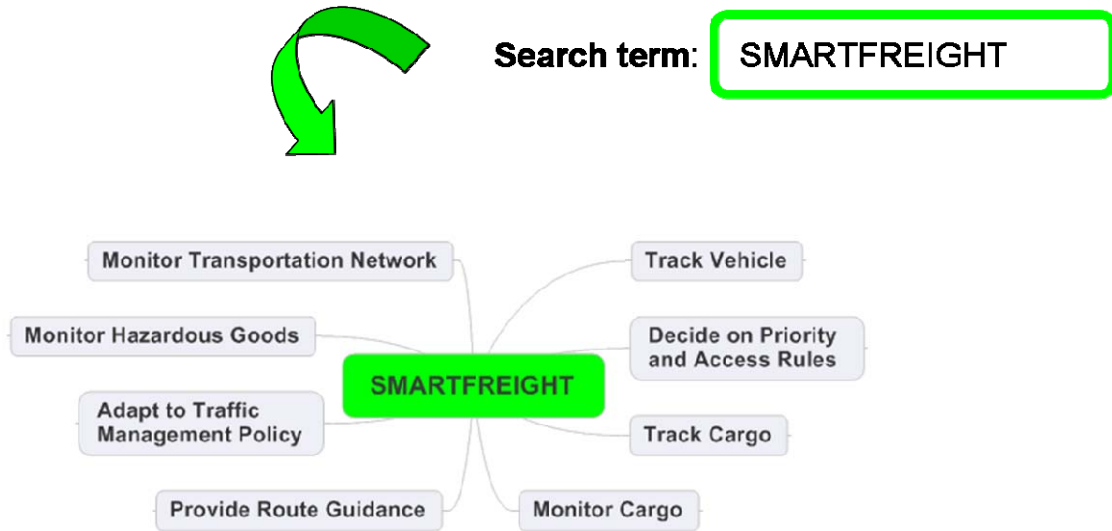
Search term: SMARTFREIGHT

Monitor Transportation Network

Track Vehicle

Monitor Hazardous Goods

Decide on Priority and Access Rules

SMARTFREIGHT

Adapt to Traffic Management Policy

Track Cargo

Provide Route Guidance

Monitor Cargo